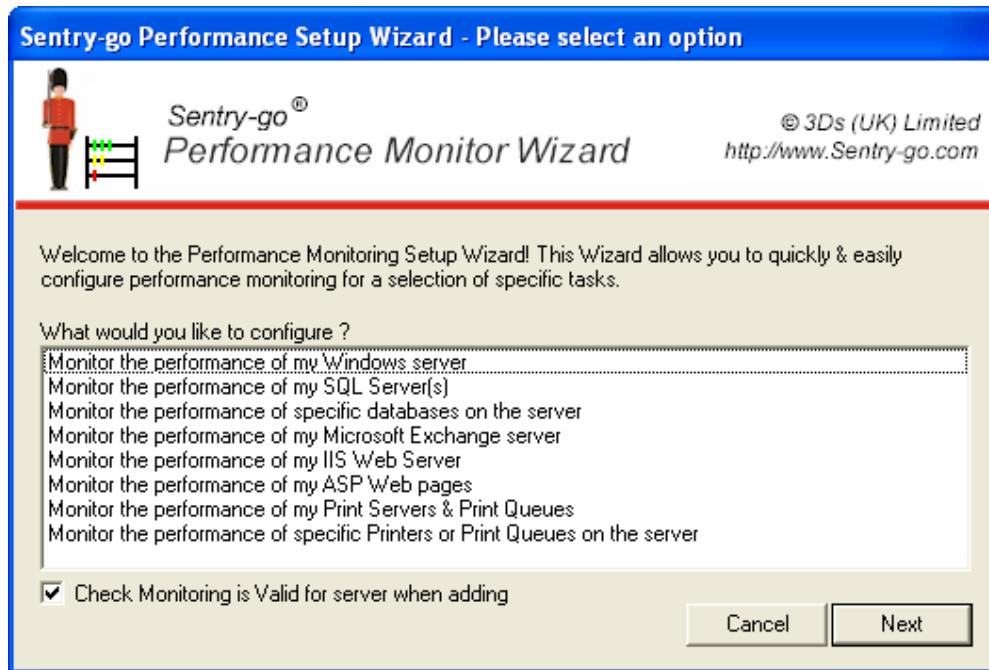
Sentry-go Performance Setup Wizard - Please select an option

Sentry-go®
Performance Monitor Wizard

© 3Ds (UK) Limited
http://www.Sentry-go.com

Welcome to the Performance Monitoring Setup Wizard! This Wizard allows you to quickly & easily configure performance monitoring for a selection of specific tasks.

What would you like to configure ?

Monitor the performance of my Windows server
Monitor the performance of my SQL Server(s)
Monitor the performance of specific databases on the server
Monitor the performance of my Microsoft Exchange server
Monitor the performance of my IIS Web Server
Monitor the performance of my ASP Web pages
Monitor the performance of my Print Servers & Print Queues
Monitor the performance of specific Printers or Print Queues on the server

Check Monitoring is Valid for server when adding

Cancel
Next